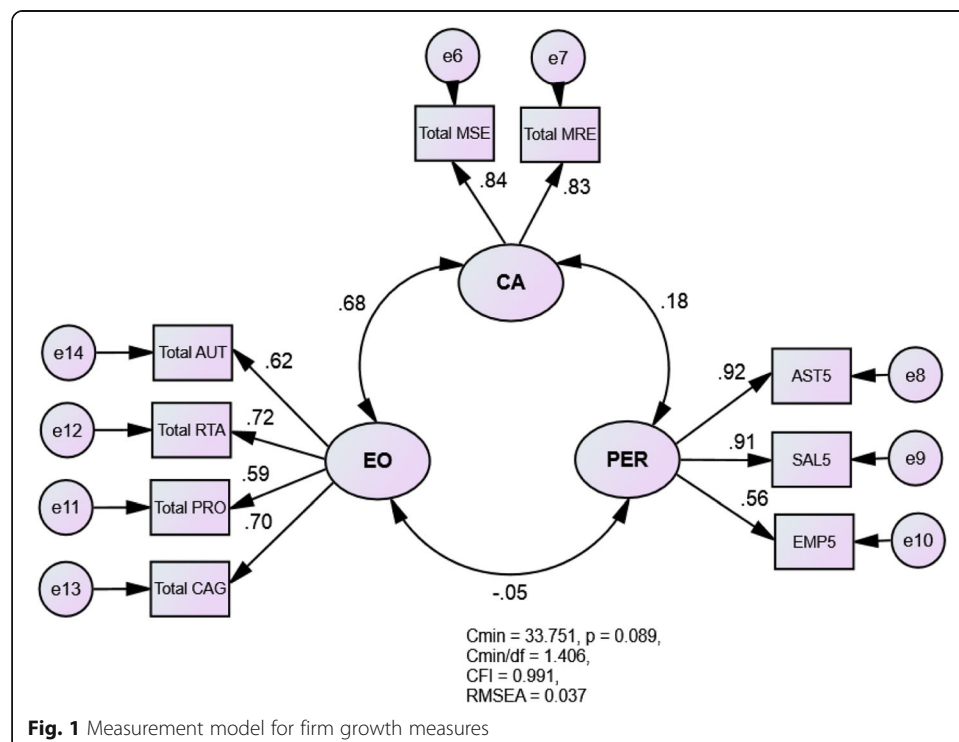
e6
e7
Total MSE
Total MRE
.84
.83
CA
.68
.18
e14
Total AUT
.62
e12
Total RTA
.72
.59
e11
Total PRO
.70
e13
Total CAG
EO
PER
.92
AST5
e8
.91
SAL5
e9
.56
EMP5
e10
-.05

Cmin = 33.751, p = 0.089,
Cmin/df = 1.406,
CFI = 0.991,
RMSEA = 0.037

**Fig. 1** Measurement model for firm growth measures